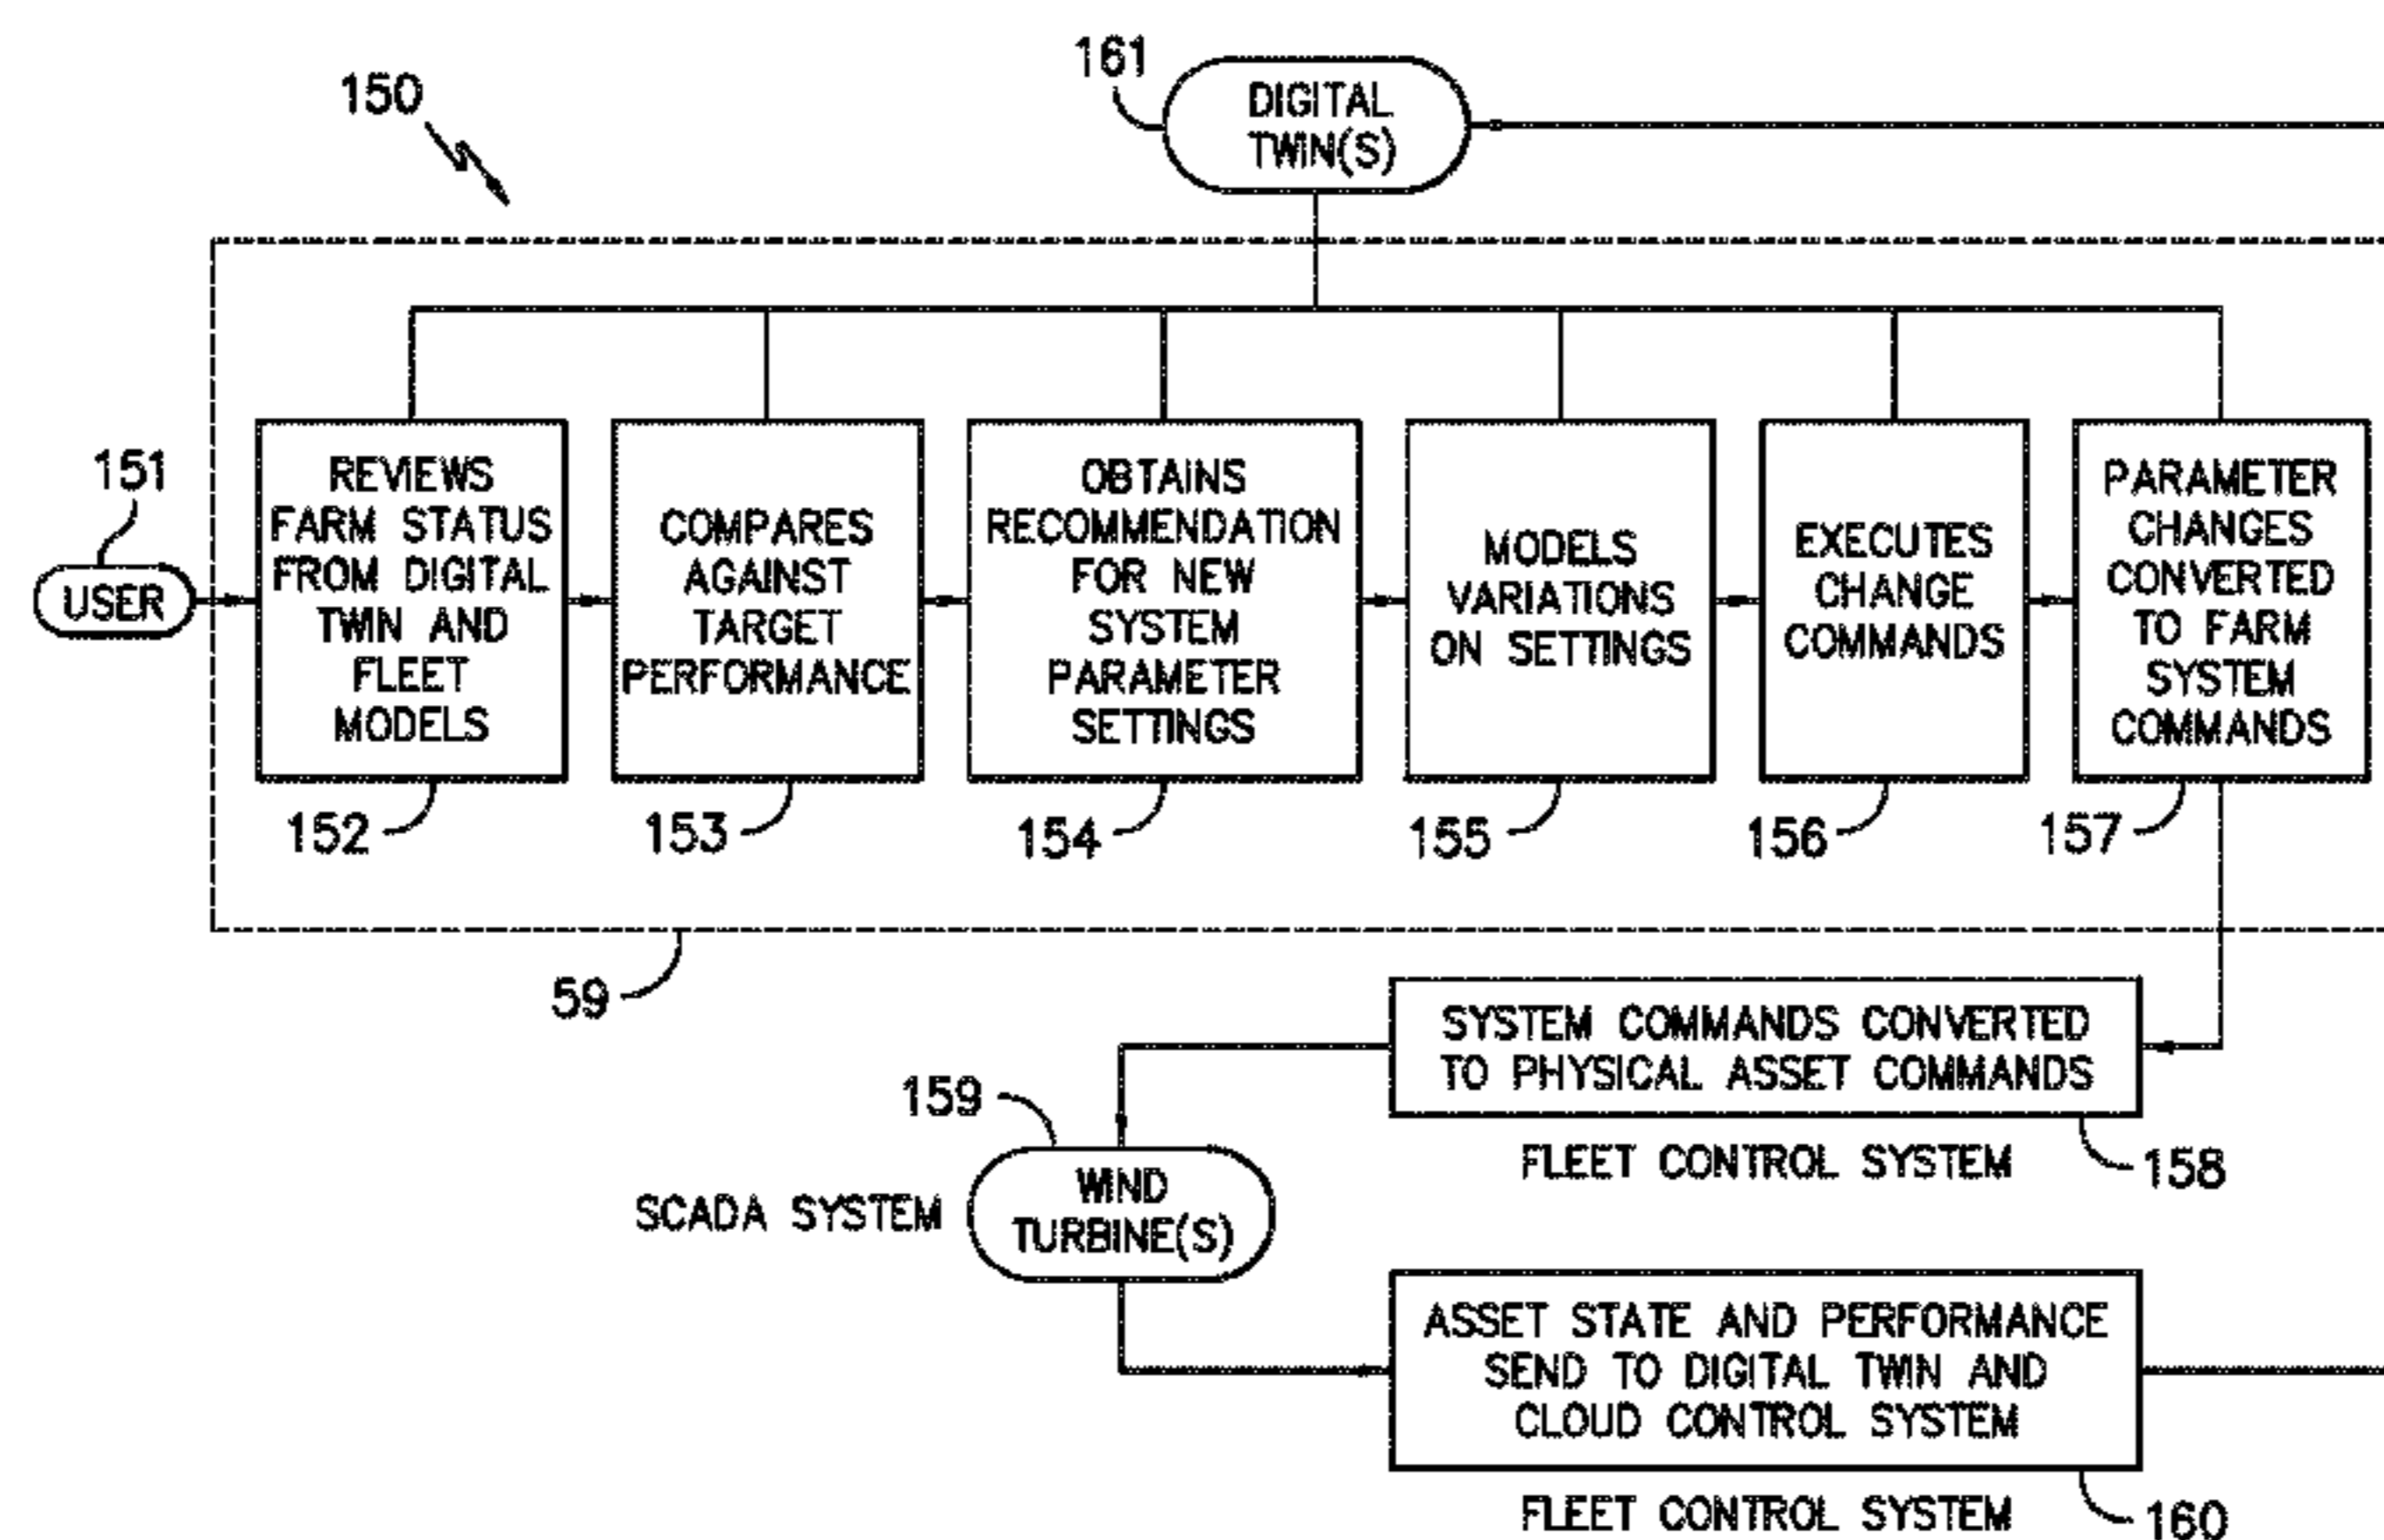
150

161

DIGITAL TWIN(S)

151

USER

REVIEWS FARM STATUS FROM DIGITAL TWIN AND FLEET MODELS

COMPARES AGAINST TARGET PERFORMANCE

OBTAINS RECOMMENDATION FOR NEW SYSTEM PARAMETER SETTINGS

MODELS VARIATIONS ON SETTINGS

EXECUTES CHANGE COMMANDS

PARAMETER CHANGES CONVERTED TO FARM SYSTEM COMMANDS

152

153

154

155

156

157

59

SYSTEM COMMANDS CONVERTED TO PHYSICAL ASSET COMMANDS

159

FLEET CONTROL SYSTEM

158

SCADA SYSTEM

WIND TURBINE(S)

ASSET STATE AND PERFORMANCE SEND TO DIGITAL TWIN AND CLOUD CONTROL SYSTEM

FLEET CONTROL SYSTEM

160